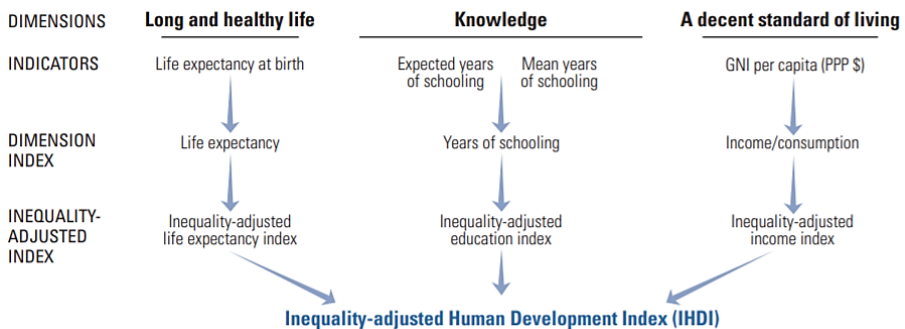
DIMENSIONS | Long and healthy life | Knowledge | A decent standard of living

INDICATORS | Life expectancy at birth | Expected years of schooling | Mean years of schooling | GNI per capita (PPP $)

DIMENSION INDEX | Life expectancy | Years of schooling | Income/consumption

INEQUALITY-ADJUSTED INDEX | Inequality-adjusted life expectancy index | Inequality-adjusted education index | Inequality-adjusted income index

Inequality-adjusted Human Development Index (IHDI)